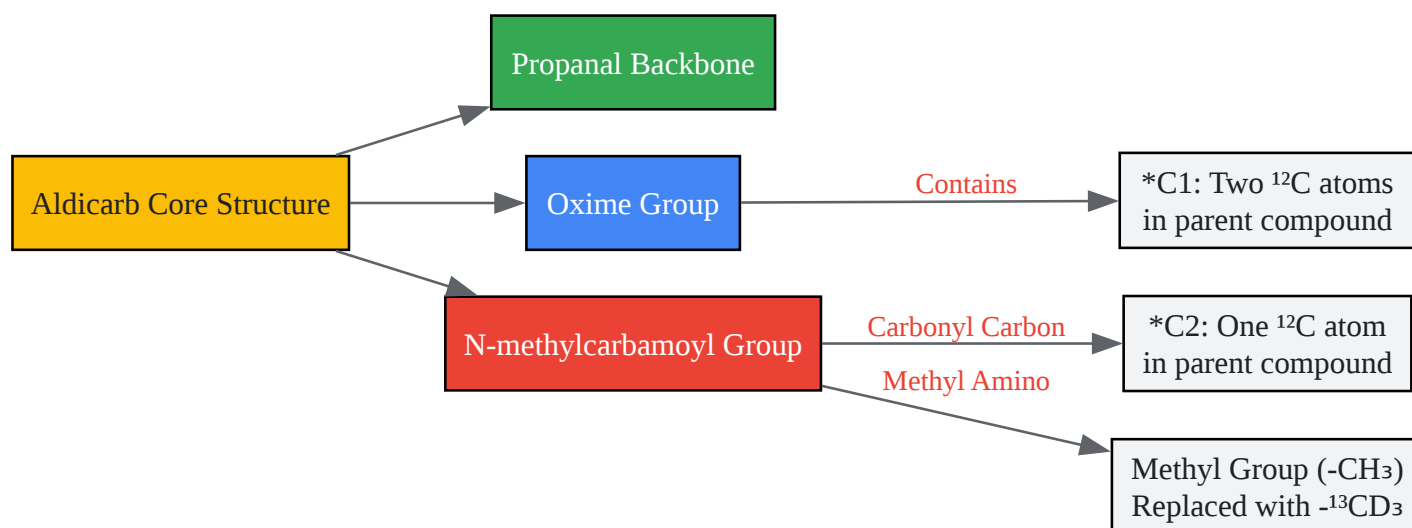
Propanal Backbone

Aldicarb Core Structure

Oxime Group

Contains

*C1: Two $^{12}C$ atoms in parent compound

N-methylcarbamoyl Group

Carbonyl Carbon

*C2: One $^{12}C$ atom in parent compound

Methyl Amino

Methyl Group ($-CH_3$) Replaced with $-^{13}CD_3$